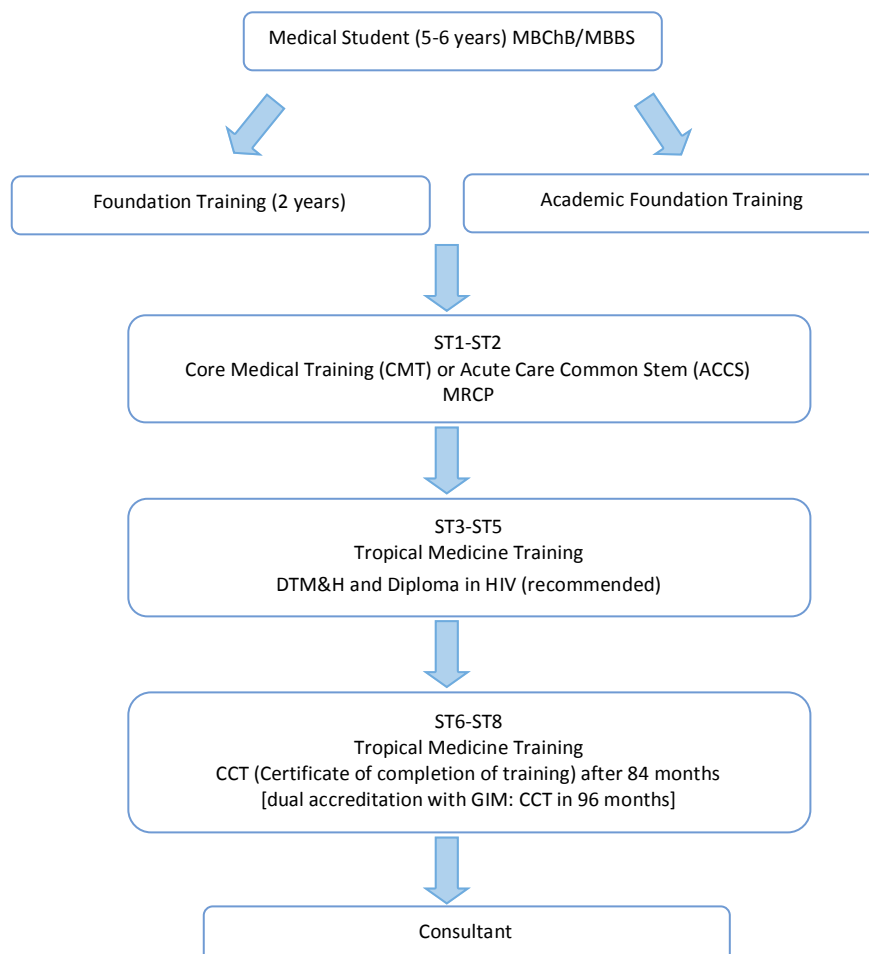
Medical Student (5-6 years) MBChB/MBBS

Foundation Training (2 years)

Academic Foundation Training

ST1-ST2
Core Medical Training (CMT) or Acute Care Common Stem (ACCS)
MRCP

ST3-ST5
Tropical Medicine Training
DTM&H and Diploma in HIV (recommended)

ST6-ST8
Tropical Medicine Training
CCT (Certificate of completion of training) after 84 months
[dual accreditation with GIM: CCT in 96 months]

Consultant